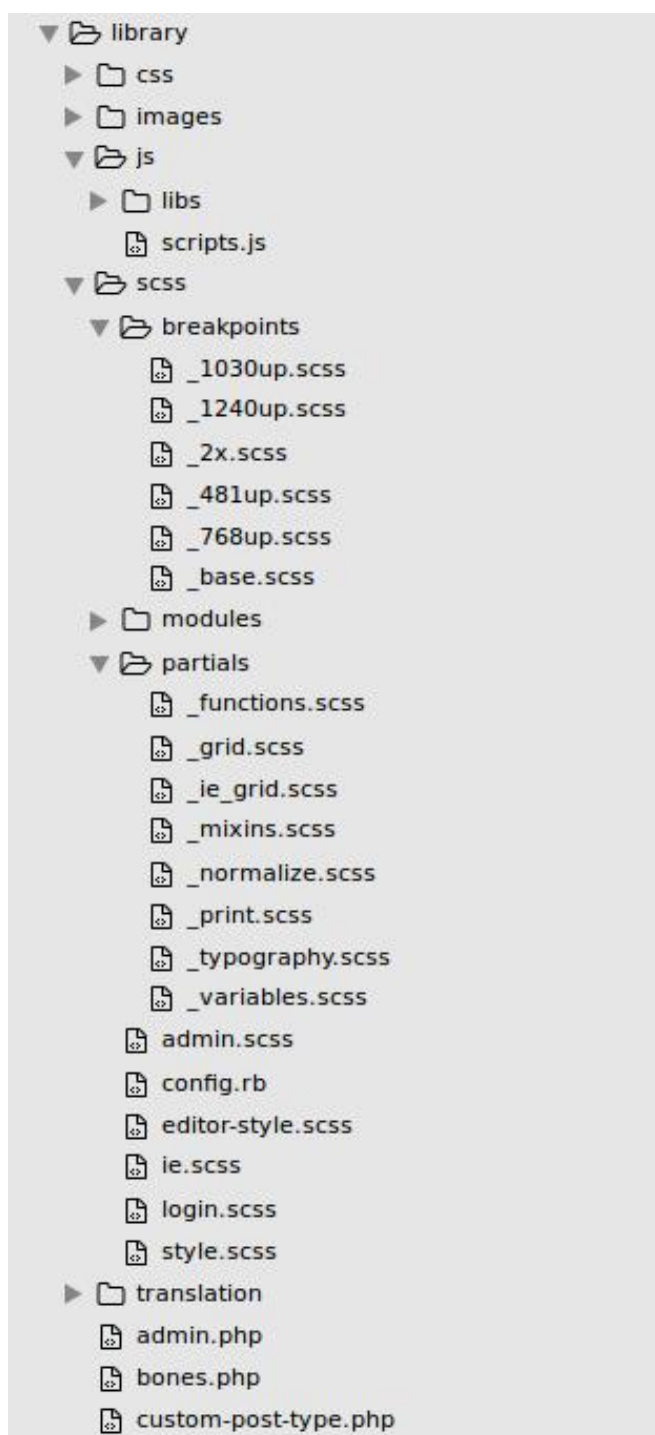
library
css
images
js
libs
scripts.js
scss
breakpoints
_1030up.scss
_1240up.scss
_2x.scss
_481up.scss
_768up.scss
_base.scss
modules
partials
_functions.scss
_grid.scss
_ie_grid.scss
_mixins.scss
_normalize.scss
_print.scss
_typography.scss
_variables.scss
admin.scss
config.rb
editor-style.scss
ie.scss
login.scss
style.scss
translation
admin.php
bones.php
custom-post-type.php